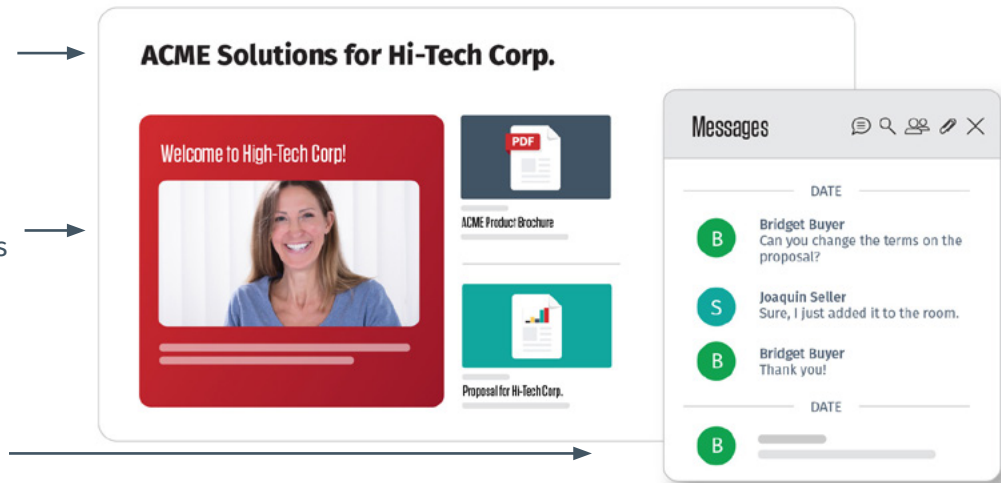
ACME Solutions for Hi-Tech Corp.

Welcome to High-Tech Corp!

PDF

ACME Product Brochure

Proposal for Hi-Tech Corp.

s

Messages

DATE

B Bridget Buyer
Can you change the terms on the proposal?

S Joaquin Seller
Sure, I just added it to the room.

B Bridget Buyer
Thank you!

DATE

B